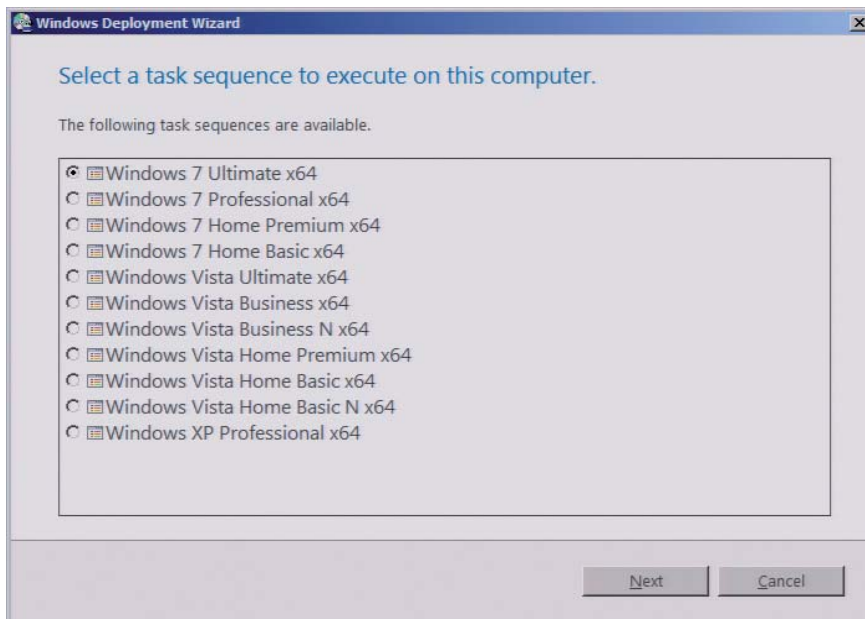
Windows Deployment Wizard

Select a task sequence to execute on this computer.

The following task sequences are available.

Windows 7 Ultimate x64
Windows 7 Professional x64
Windows 7 Home Premium x64
Windows 7 Home Basic x64
Windows Vista Ultimate x64
Windows Vista Business x64
Windows Vista Business N x64
Windows Vista Home Premium x64
Windows Vista Home Basic x64
Windows Vista Home Basic N x64
Windows XP Professional x64

Next
Cancel